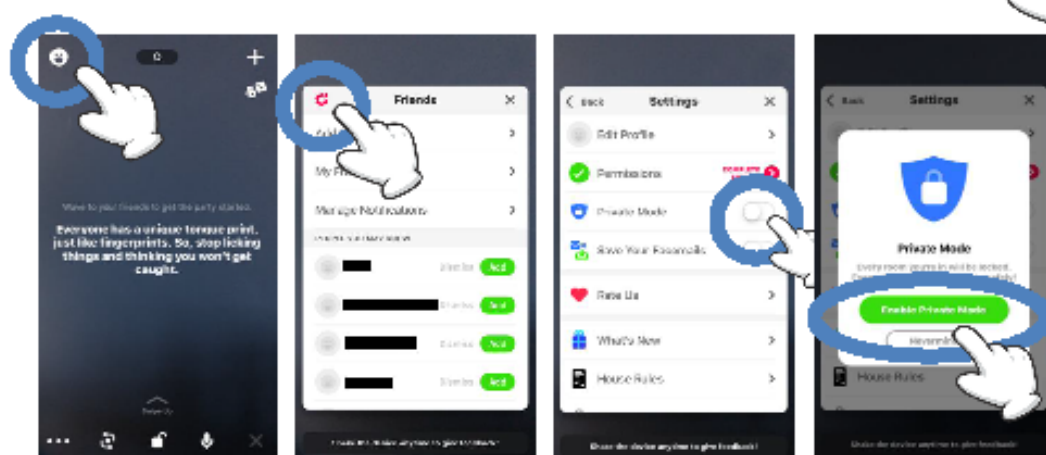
Wave to your friends to get the party started.

Everyone has a unique tongue print, just like fingerprints. So, stop licking things and thinking you won't get caught.

Friends

My Fr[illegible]

Manage Notifications

Add

Add

Add

Add

Back Settings

Edit Profile

Permissions

Private Mode

Save Your Facemails

Rate Us

What's New

House Rules

Shake the device anytime to give feedback!

Back Settings

Private Mode

Enable Private Mode

Nevermind

House Rules

Shake the device anytime to give feedback!